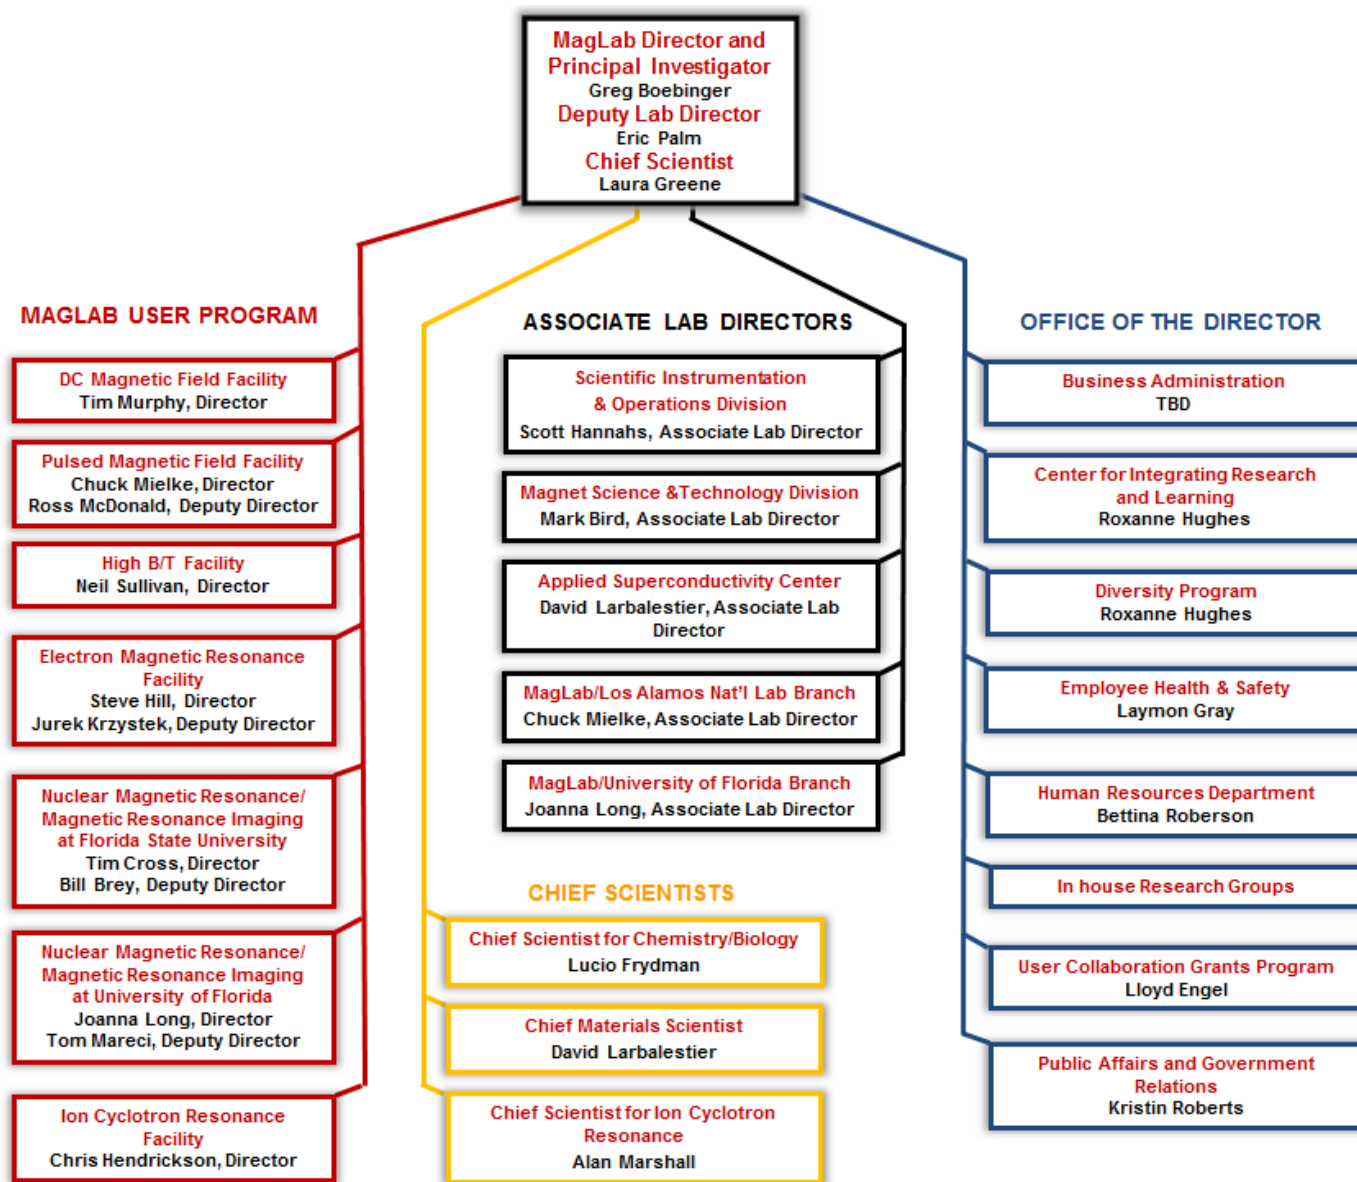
MagLab Director and Principal Investigator
Greg Boebinger
Deputy Lab Director
Eric Palm
Chief Scientist
Laura Greene

MAGLAB USER PROGRAM

DC Magnetic Field Facility
Tim Murphy, Director

Pulsed Magnetic Field Facility
Chuck Mielke, Director
Ross McDonald, Deputy Director

High B/T Facility
Neil Sullivan, Director

Electron Magnetic Resonance Facility
Steve Hill, Director
Jurek Krzystek, Deputy Director

Nuclear Magnetic Resonance/ Magnetic Resonance Imaging at Florida State University
Tim Cross, Director
Bill Brey, Deputy Director

Nuclear Magnetic Resonance/ Magnetic Resonance Imaging at University of Florida
Joanna Long, Director
Tom Mareci, Deputy Director

Ion Cyclotron Resonance Facility
Chris Hendrickson, Director

ASSOCIATE LAB DIRECTORS

Scientific Instrumentation & Operations Division
Scott Hannahs, Associate Lab Director

Magnet Science &Technology Division
Mark Bird, Associate Lab Director

Applied Superconductivity Center
David Larbalestier, Associate Lab Director

MagLab/Los Alamos Nat'l Lab Branch
Chuck Mielke, Associate Lab Director

MagLab/University of Florida Branch
Joanna Long, Associate Lab Director

CHIEF SCIENTISTS

Chief Scientist for Chemistry/Biology
Lucio Frydman

Chief Materials Scientist
David Larbalestier

Chief Scientist for Ion Cyclotron Resonance
Alan Marshall

OFFICE OF THE DIRECTOR

Business Administration
TBD

Center for Integrating Research and Learning
Roxanne Hughes

Diversity Program
Roxanne Hughes

Employee Health & Safety
Laymon Gray

Human Resources Department
Bettina Roberson

In house Research Groups

User Collaboration Grants Program
Lloyd Engel

Public Affairs and Government Relations
Kristin Roberts